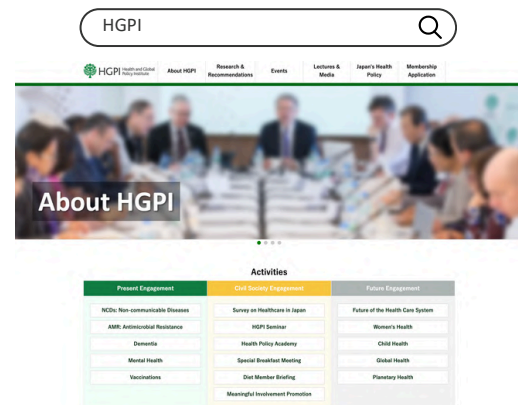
HGPI

HGPI Health and Global Policy Institute | About HGPI | Research & Recommendations | Events | Lectures & Media | Japan's Health Policy | Membership Application

About HGPI

Activities

| Present Engagement | Civil Society Engagement | Future Engagement |
|---|---|---|
| NCDs: Non-communicable Diseases | Survey on Healthcare in Japan | Future of the Health Care System |
| AMR: Antimicrobial Resistance | HGPI Seminar | Women's Health |
| Dementia | Health Policy Academy | Child Health |
| Mental Health | Special Breakfast Meeting | Global Health |
| Vaccinations | Diet Member Briefing | Planetary Health |
| | Meaningful Involvement Promotion | |